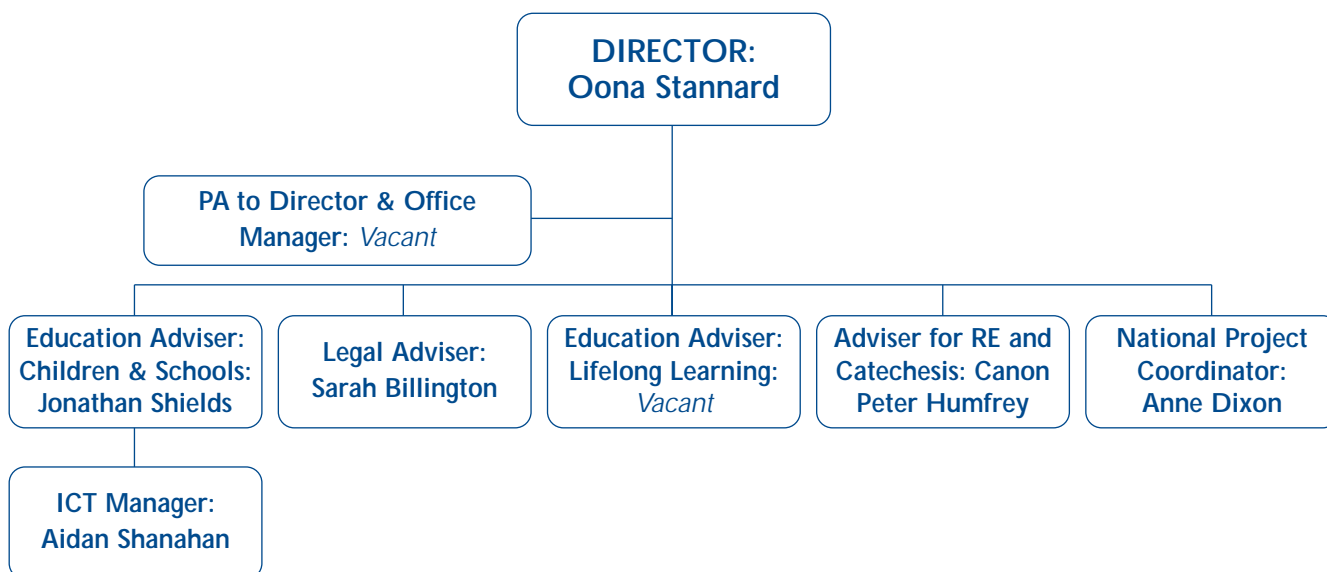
DIRECTOR:
Oona Stannard

PA to Director & Office Manager: Vacant

Education Adviser: Children & Schools: Jonathan Shields

Legal Adviser: Sarah Billington

Education Adviser: Lifelong Learning: Vacant

Adviser for RE and Catechesis: Canon Peter Humfrey

National Project Coordinator: Anne Dixon

ICT Manager: Aidan Shanahan